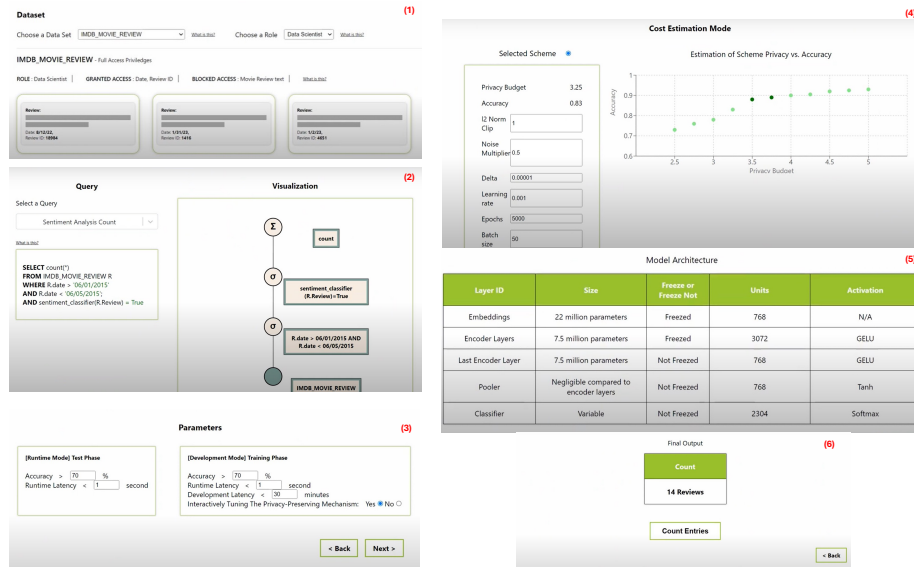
Dataset

(1)

Choose a Data Set IMDB_MOVIE_REVIEW What is this? Choose a Role Data Scientist What is this?

IMDB_MOVIE_REVIEW - Full Access Priviledges

ROLE : Data Scientist GRANTED ACCESS : Date, Review ID BLOCKED ACCESS : Movie Review text What is this?

Review:
Date: 8/12/22,
Review ID: 10984

Review:
Date: 1/31/23,
Review ID: 1416

Review:
Date: 1/2/23,
Review ID: 4831

Query

Visualization

(2)

Select a Query

Sentiment Analysis Count

What is this?

SELECT count(*)
FROM IMDB_MOVIE_REVIEW R
WHERE R.date > '06/01/2015'
AND R.date < '06/05/2015'
AND sentiment_classifier(R.Review) = True

Σ
count

σ
sentiment_classifier (R.Review)=True

σ
R.date > 06/01/2015 AND R.date < 06/05/2015

IMDB_MOVIE_REVIEW

Parameters

(3)

[Runtime Mode] Test Phase

Accuracy > 70 %
Runtime Latency < 1 second

[Development Mode] Training Phase

Accuracy > 70 %
Runtime Latency < 1 second
Development Latency < 30 minutes
Interactively Tuning The Privacy-Preserving Mechanism: Yes No

< Back

Next >

Cost Estimation Mode

(4)

Selected Scheme

Privacy Budget 3.25
Accuracy 0.83
l2 Norm Clip 1
Noise Multiplier 0.5
Delta 0.00001
Learning rate 0.001
Epochs 5000
Batch size 50

Estimation of Scheme Privacy vs. Accuracy

Accuracy
1
0.9
0.8
0.7
0.6
2.5 3 3.5 4 4.5 5
Privacy Budget

Model Architecture

(5)

| Layer ID | Size | Freeze or Freeze Not | Units | Activation |
|---|---|---|---|---|
| Embeddings | 22 million parameters | Freezed | 768 | N/A |
| Encoder Layers | 7.5 million parameters | Freezed | 3072 | GELU |
| Last Encoder Layer | 7.5 million parameters | Not Freezed | 768 | GELU |
| Pooler | Negligible compared to encoder layers | Not Freezed | 768 | Tanh |
| Classifier | Variable | Not Freezed | 2304 | Softmax |

Final Output

(6)

Count
14 Reviews

Count Entries

< Back